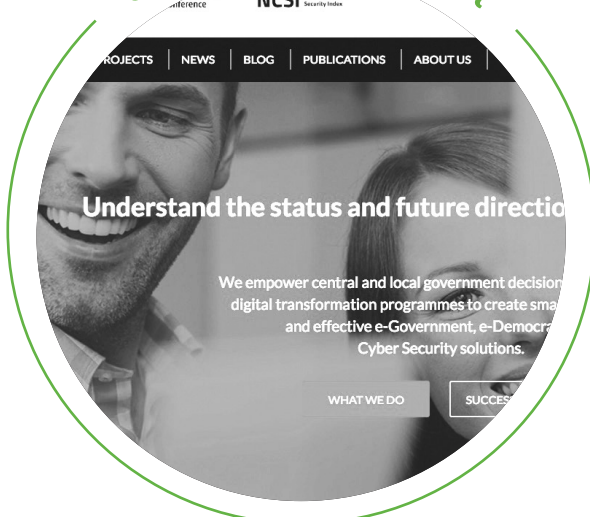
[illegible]onference NCSI Security Index

ROJECTS | NEWS | BLOG | PUBLICATIONS | ABOUT US |

Understand the status and future directio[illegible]

We empower central and local government decision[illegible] digital transformation programmes to create sma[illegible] and effective e-Government, e-Democra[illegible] Cyber Security solutions.

WHAT WE DO

SUCCES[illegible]